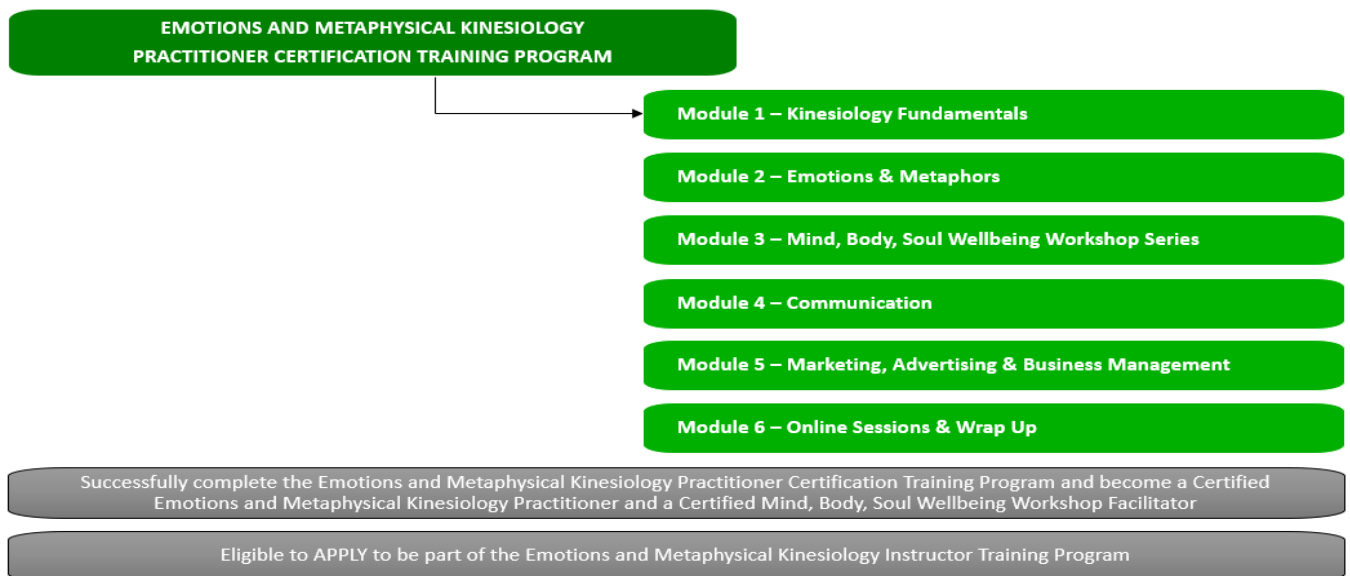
EMOTIONS AND METAPHYSICAL KINESIOLOGY PRACTITIONER CERTIFICATION TRAINING PROGRAM

Module 1 – Kinesiology Fundamentals

Module 2 – Emotions & Metaphors

Module 3 – Mind, Body, Soul Wellbeing Workshop Series

Module 4 – Communication

Module 5 – Marketing, Advertising & Business Management

Module 6 – Online Sessions & Wrap Up

Successfully complete the Emotions and Metaphysical Kinesiology Practitioner Certification Training Program and become a Certified Emotions and Metaphysical Kinesiology Practitioner and a Certified Mind, Body, Soul Wellbeing Workshop Facilitator

Eligible to APPLY to be part of the Emotions and Metaphysical Kinesiology Instructor Training Program